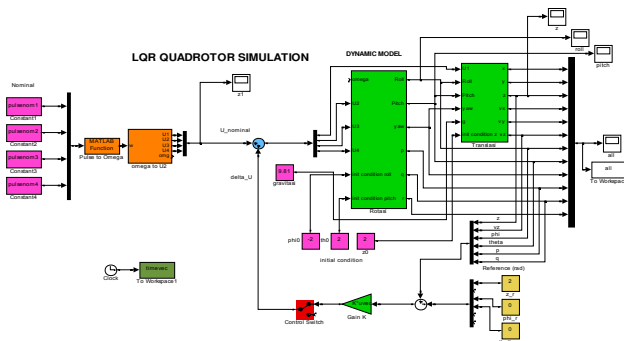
LQR QUADROTOR SIMULATION

DYNAMIC MODEL

Nominal

pulsenom1
Constant1
pulsenom2
Constant2
pulsenom3
Constant3
pulsenom4
Constant4

MATLAB Function
Pulse to Omega

U1
U2
U3
U4
omg
omega to U2

z1

U_nominal

delta_U

9.81
gravitasi

omega
U1
U2
U3
U4
init condition roll
init condition pitch
Roll
Pitch
yaw
p
q
Rotasi

U1
Roll
Pitch
yaw
q
init condition z
z
vz
x
vx
y
vy
Translasi

z
roll
pitch

all
all
To Workspace

z
vz
phi
theta
p
q
Reference (red)

phi0
-2
th0
2
2
z0
initial condition

Clock
timevec
To Workspace1

Control Switch
K*u
Gain K

2
Z_r
0
phi_r
0